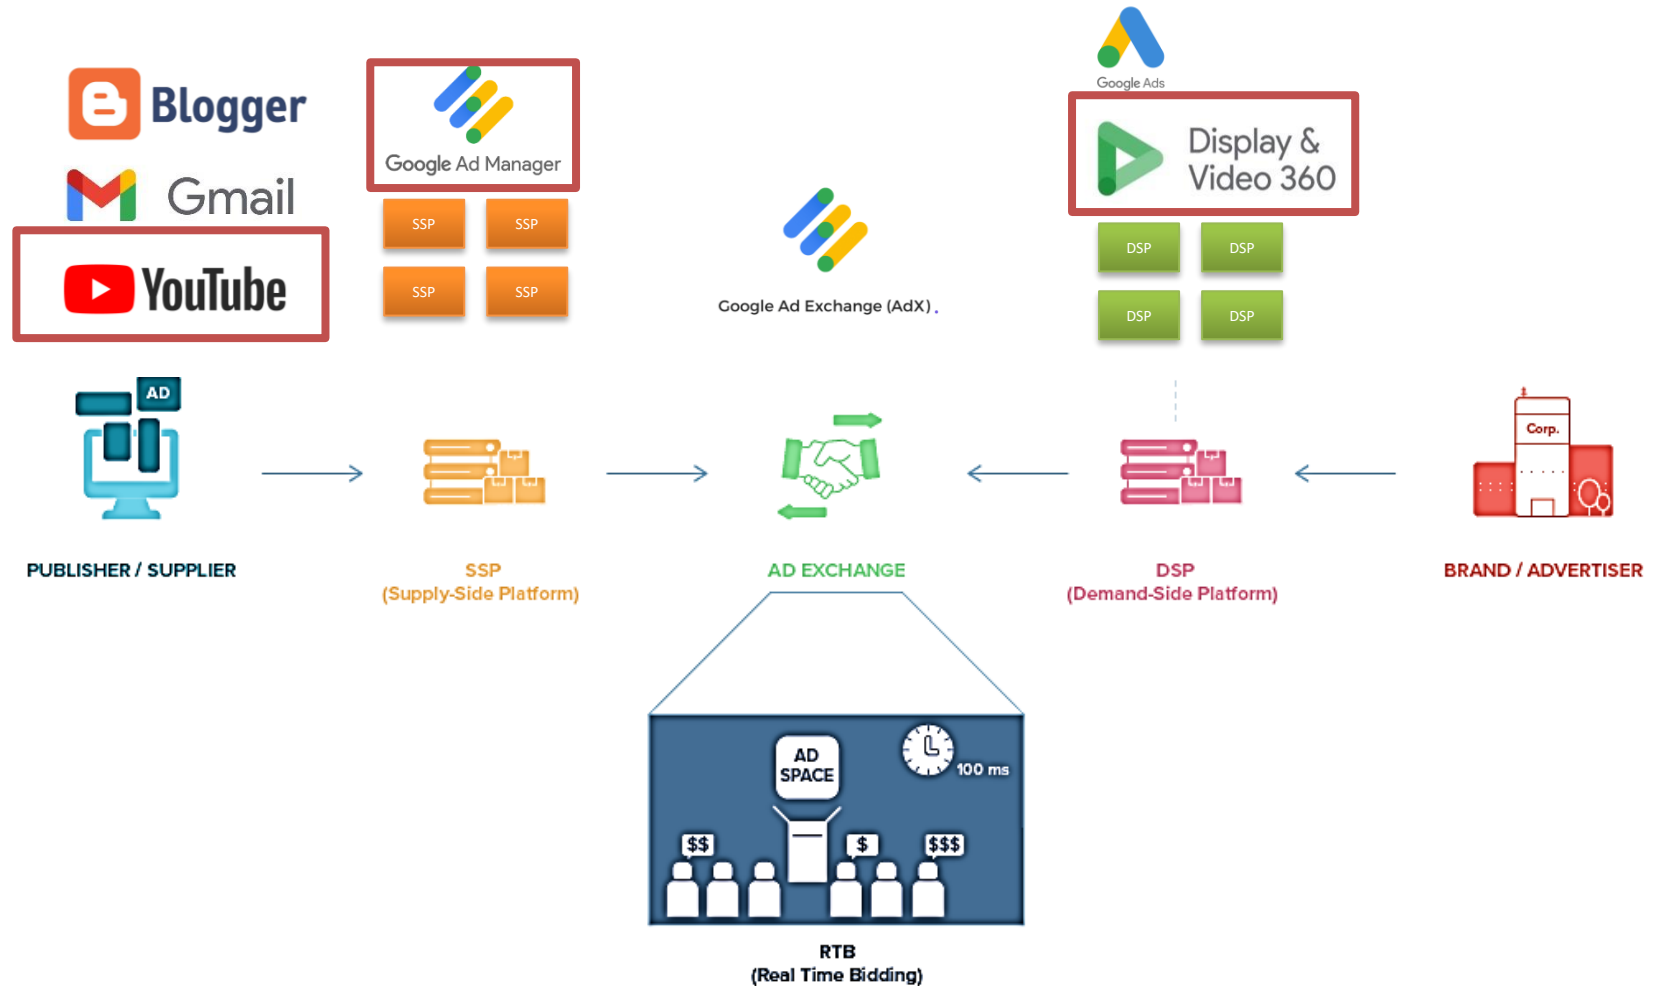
Blogger

Gmail

YouTube

Google Ad Manager

SSP SSP
SSP SSP

Google Ad Exchange (AdX).

Google Ads

Display & Video 360

DSP DSP
DSP DSP

AD

Corp.

PUBLISHER / SUPPLIER

SSP
(Supply-Side Platform)

AD EXCHANGE

DSP
(Demand-Side Platform)

BRAND / ADVERTISER

AD SPACE

100 ms

$$ $ $$$

RTB
(Real Time Bidding)